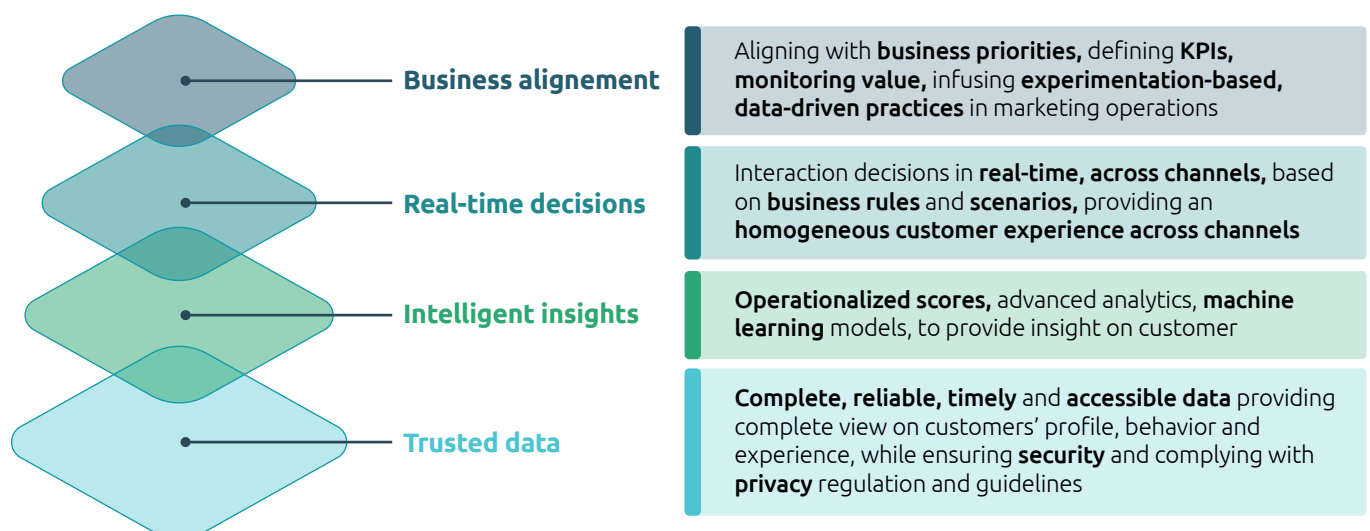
Business alignement

Aligning with business priorities, defining KPIs, monitoring value, infusing experimentation-based, data-driven practices in marketing operations

Real-time decisions

Interaction decisions in real-time, across channels, based on business rules and scenarios, providing an homogeneous customer experience across channels

Intelligent insights

Operationalized scores, advanced analytics, machine learning models, to provide insight on customer

Trusted data

Complete, reliable, timely and accessible data providing complete view on customers' profile, behavior and experience, while ensuring security and complying with privacy regulation and guidelines